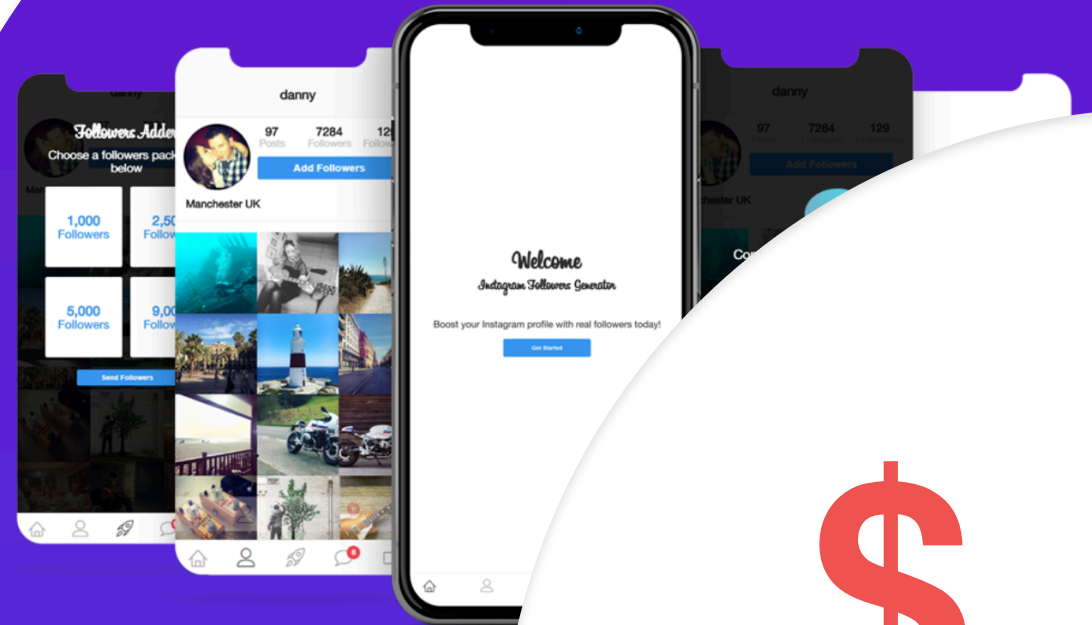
danny

Followers Adder

Choose a followers pack below

1,000 Followers

2,50 Follo

5,000 Followers

9,00 Follo

Send Followers

danny

97 Posts

7284 Followers

12 Follo

Add Followers

Manchester UK

6

Welcome

Instagram Followers Generator

Boost your Instagram profile with real followers today!

Get Started

danny

97 Posts

7284 Followers

129 Following

Add Followers

Manchester UK

Co

$